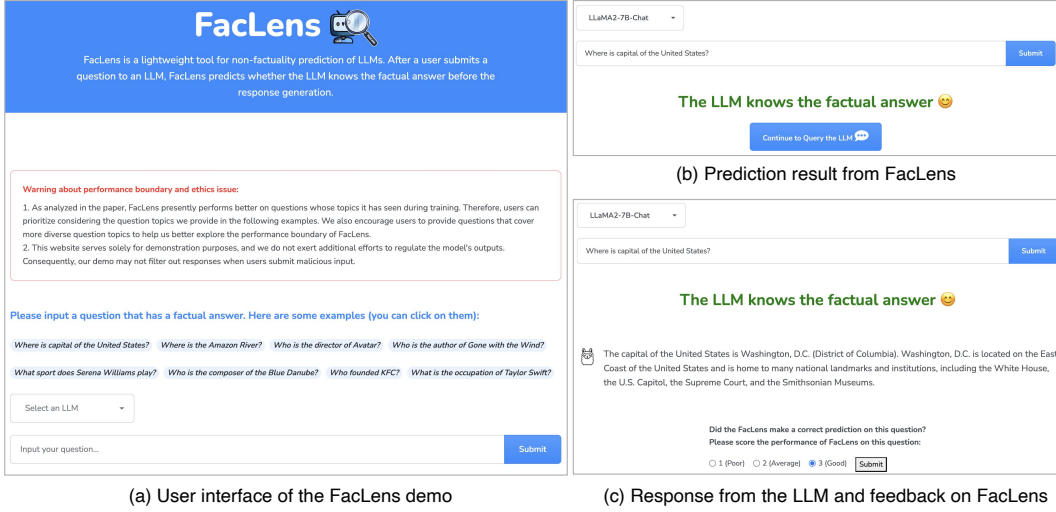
FacLens

FacLens is a lightweight tool for non-factuality prediction of LLMs. After a user submits a question to an LLM, FacLens predicts whether the LLM knows the factual answer before the response generation.

Warning about performance boundary and ethics issue:

1. As analyzed in the paper, FacLens presently performs better on questions whose topics it has seen during training. Therefore, users can prioritize considering the question topics we provide in the following examples. We also encourage users to provide questions that cover more diverse question topics to help us better explore the performance boundary of FacLens.
2. This website serves solely for demonstration purposes, and we do not exert additional efforts to regulate the model's outputs. Consequently, our demo may not filter out responses when users submit malicious input.

Please input a question that has a factual answer. Here are some examples (you can click on them):

Where is capital of the United States? Where is the Amazon River? Who is the director of Avatar? Who is the author of Gone with the Wind?

What sport does Serena Williams play? Who is the composer of the Blue Danube? Who founded KFC? What is the occupation of Taylor Swift?

Select an LLM

Input your question...

Submit

(a) User interface of the FacLens demo

LLaMA2-7B-Chat

Where is capital of the United States?

Submit

The LLM knows the factual answer

Continue to Query the LLM

(b) Prediction result from FacLens

LLaMA2-7B-Chat

Where is capital of the United States?

Submit

The LLM knows the factual answer

The capital of the United States is Washington, D.C. (District of Columbia). Washington, D.C. is located on the East Coast of the United States and is home to many national landmarks and institutions, including the White House, the U.S. Capitol, the Supreme Court, and the Smithsonian Museums.

Did the FacLens make a correct prediction on this question?
Please score the performance of FacLens on this question:

1 (Poor) 2 (Average) 3 (Good) Submit

(c) Response from the LLM and feedback on FacLens